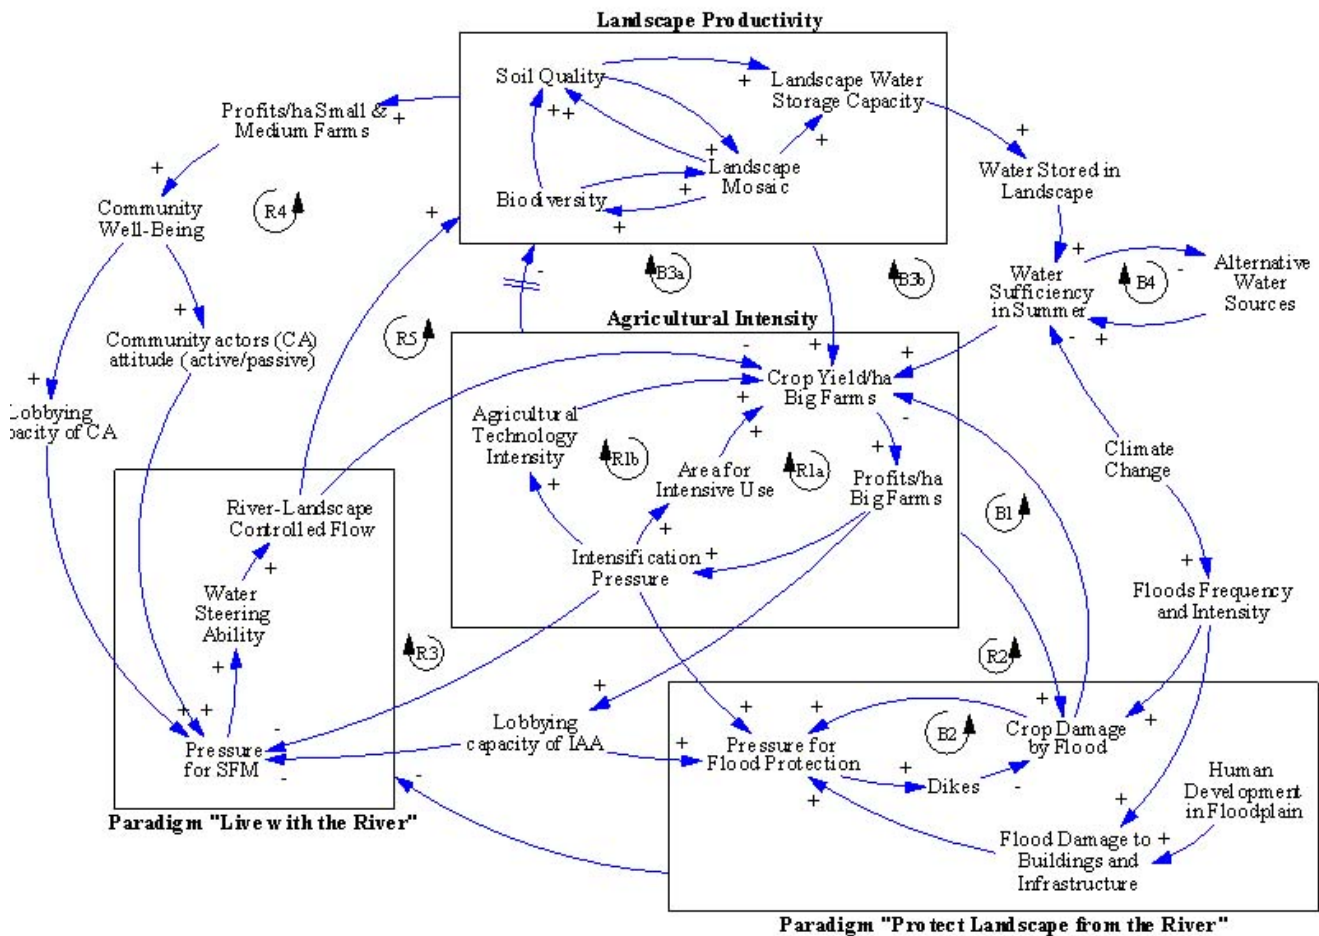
Landscape Productivity

Soil Quality

Landscape Water Storage Capacity

+

++

+

Landscape Mosaic

+

Biodiversity

+

+

Profits/ha Small & Medium Farms

+

+

Community Well-Being

R4

+

Community actors (CA) attitude (active/passive)

+

Lobbying capacity of CA

+

Water Stored in Landscape

+

Water Sufficiency in Summer

+

B4

-

Alternative Water Sources

-

+

B3a

B3b

-

Agricultural Intensity

R5

-

+

+

Crop Yield/ha Big Farms

-

Agricultural Technology Intensity

+

+

R1b

Area for Intensive Use

R1a

+

Profits/ha Big Farms

Climate Change

+

B1

River-Landscape Controlled Flow

+

Water Steering Ability

+

Intensification Pressure

+

+

+

Floods Frequency and Intensity

R3

R2

+

+ +

-

Pressure for SFM

-

Lobbying capacity of IAA

+

+

+

Pressure for Flood Protection

+

B2

Crop Damage by Flood

+

+

Dikes

-

+

Human Development in Floodplain

+

-

Flood Damage to Buildings and Infrastructure

+

Paradigm "Live with the River"

Paradigm "Protect Landscape from the River"